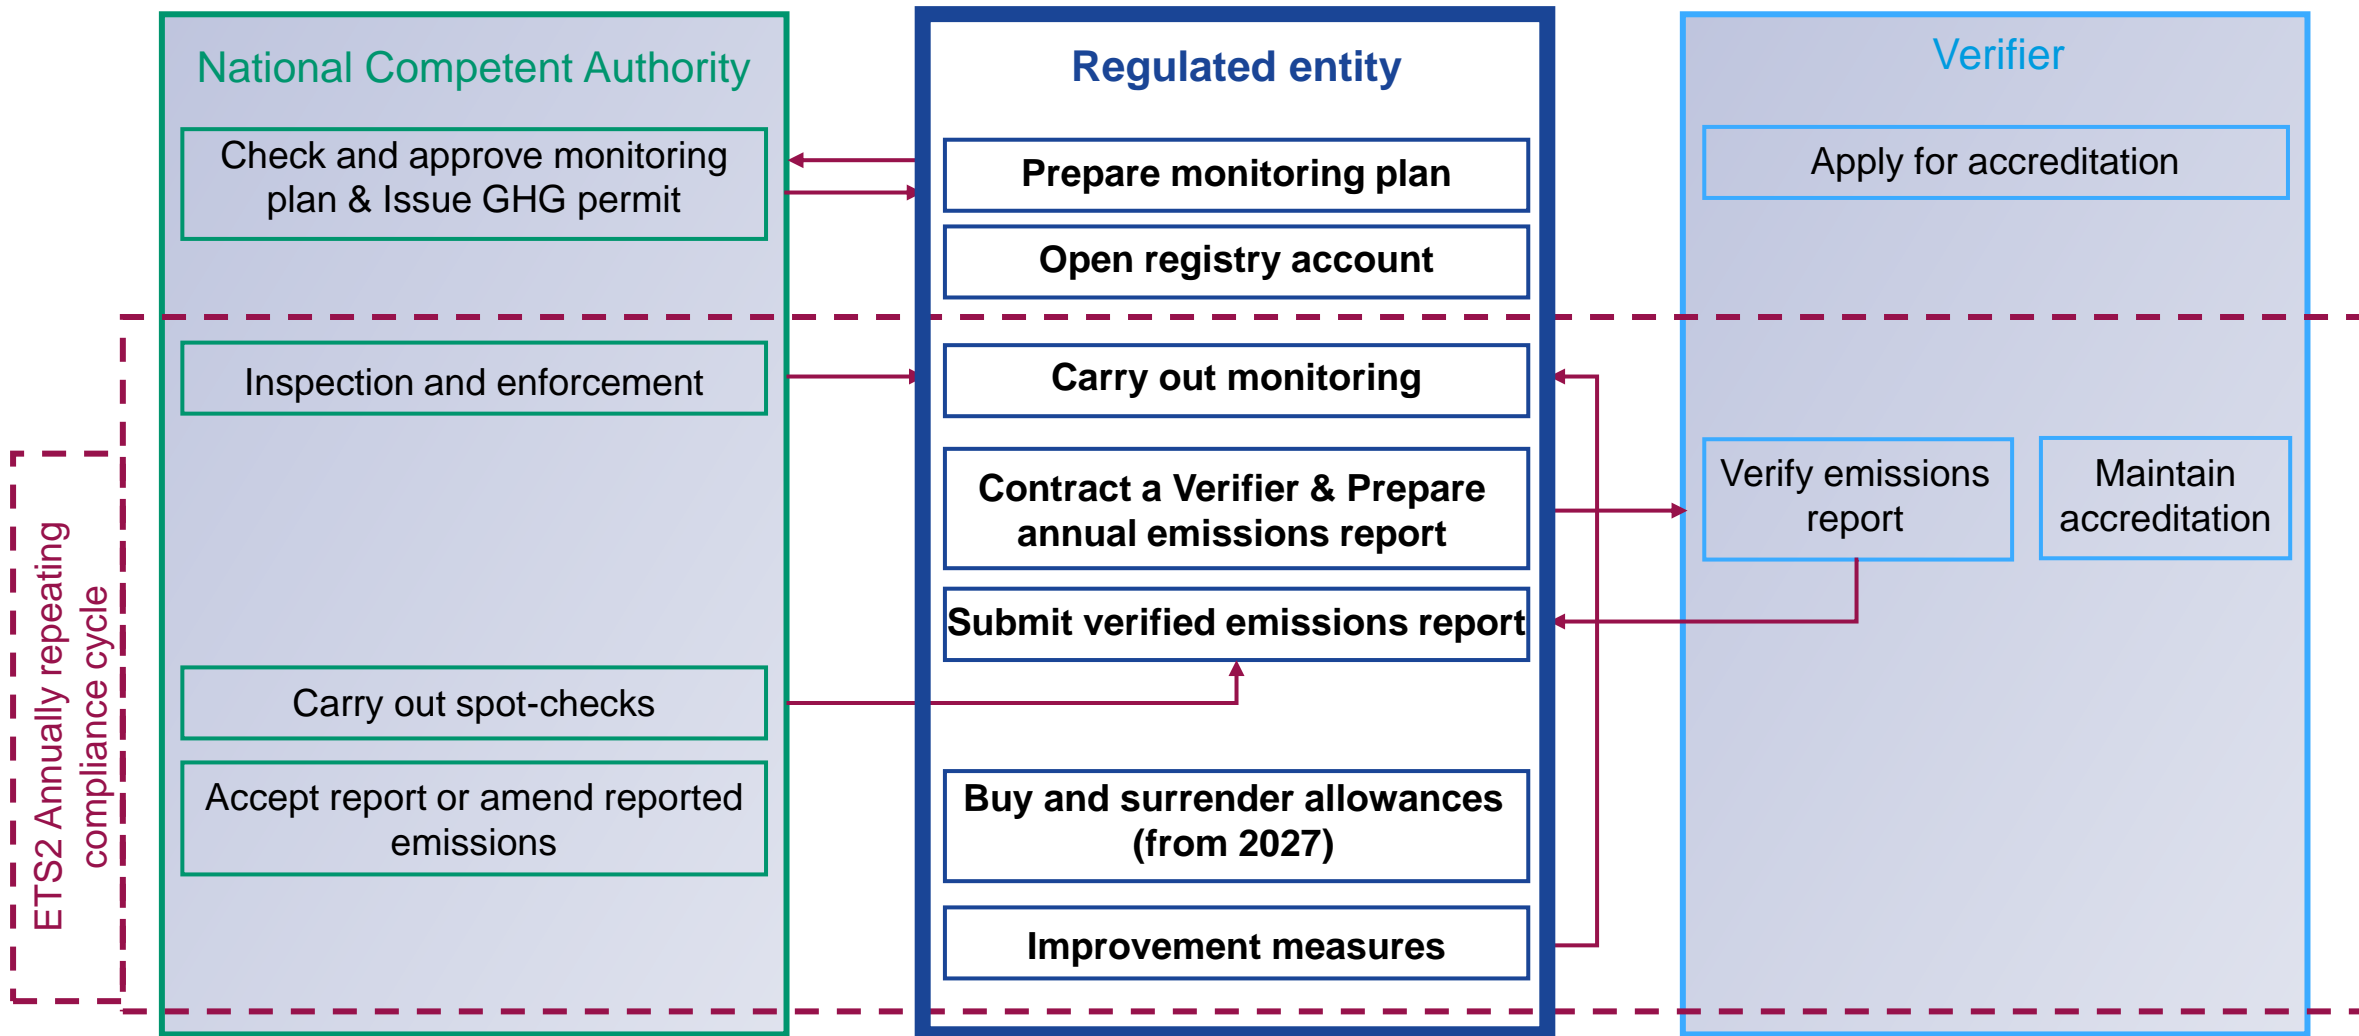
National Competent Authority

Check and approve monitoring plan & Issue GHG permit

Inspection and enforcement

Carry out spot-checks

Accept report or amend reported emissions

Regulated entity

Prepare monitoring plan

Open registry account

Carry out monitoring

Contract a Verifier & Prepare annual emissions report

Submit verified emissions report

Buy and surrender allowances (from 2027)

Improvement measures

Verifier

Apply for accreditation

Verify emissions report

Maintain accreditation

ETS2 Annually repeating compliance cycle